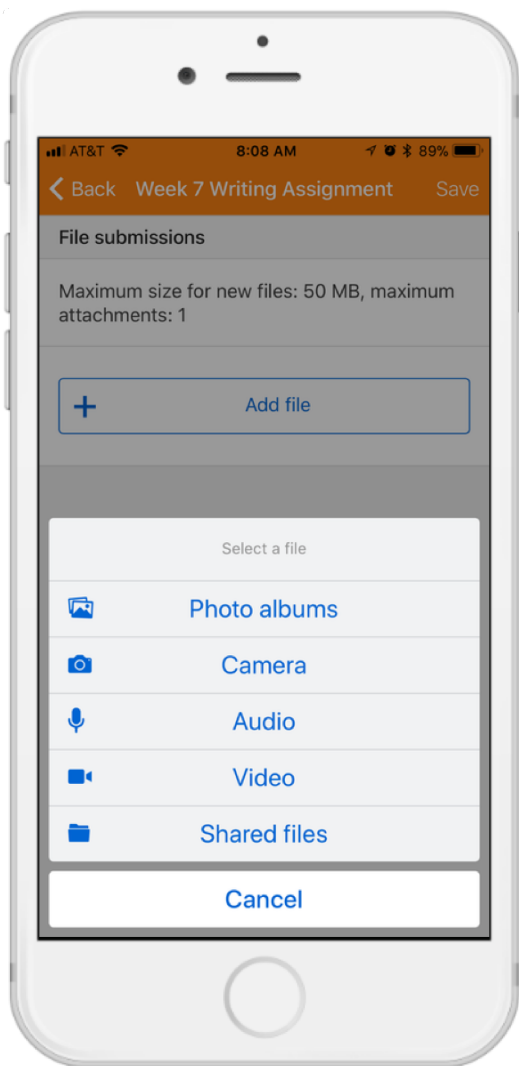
AT&T 8:08 AM 89%

Back Week 7 Writing Assignment Save

File submissions

Maximum size for new files: 50 MB, maximum attachments: 1

+ Add file

Select a file

Photo albums

Camera

Audio

Video

Shared files

Cancel